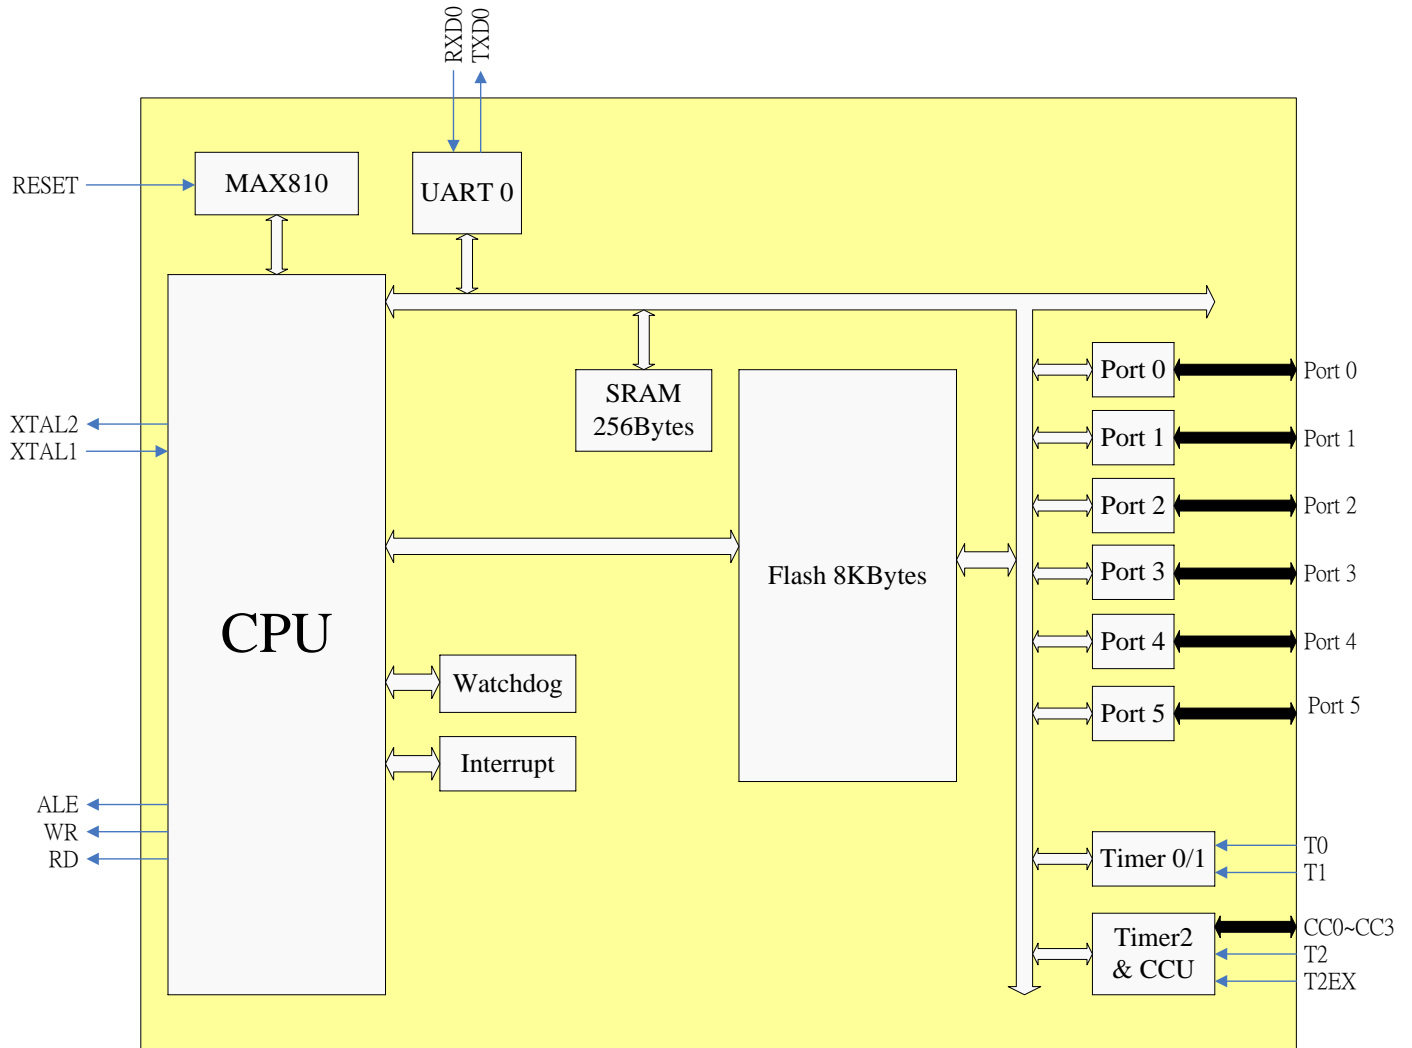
RXD0
TXD0

RESET

MAX810

UART 0

SRAM 256Bytes

XTAL2
XTAL1

Flash 8KBytes

CPU

Watchdog

Interrupt

ALE
WR
RD

Port 0
Port 0
Port 1
Port 1
Port 2
Port 2
Port 3
Port 3
Port 4
Port 4
Port 5
Port 5

Timer 0/1
T0
T1

Timer2 & CCU
CC0~CC3
T2
T2EX